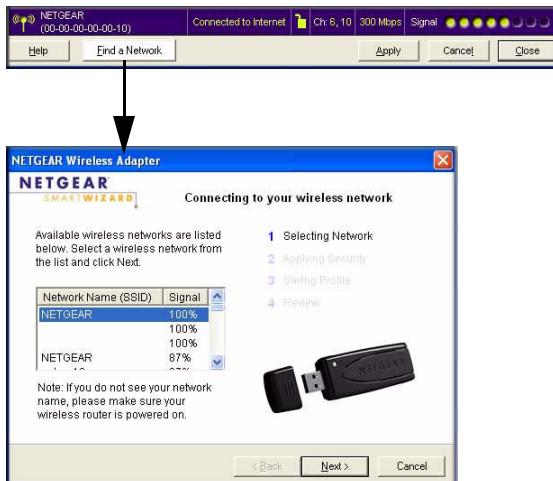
NETGEAR
(00-00-00-00-00-10)

Connected to Internet

Ch: 6, 10

300 Mbps

Signal

Help

Find a Network

Apply

Cancel

Close

NETGEAR Wireless Adapter

NETGEAR
SMARTWIZARD

Connecting to your wireless network

Available wireless networks are listed below. Select a wireless network from the list and click Next.

1 Selecting Network
2 Applying Security
3 Saving Profile
4 Review

| Network Name (SSID) | Signal |
|---|---|
| NETGEAR | 100% |
| | 100% |
| | 100% |
| NETGEAR | 87% |
| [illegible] | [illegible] |

Note: If you do not see your network name, please make sure your wireless router is powered on.

NETGEAR

< Back

Next >

Cancel